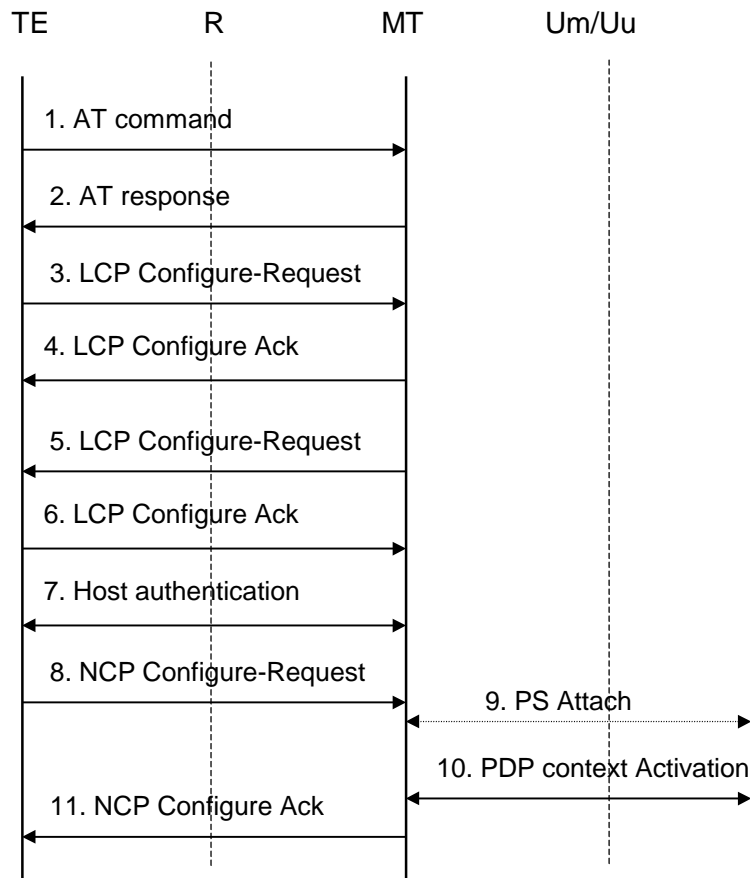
TE

R

MT

Um/Uu

1. AT command

2. AT response

3. LCP Configure-Request

4. LCP Configure Ack

5. LCP Configure-Request

6. LCP Configure Ack

7. Host authentication

8. NCP Configure-Request

9. PS Attach

10. PDP context Activation

11. NCP Configure Ack